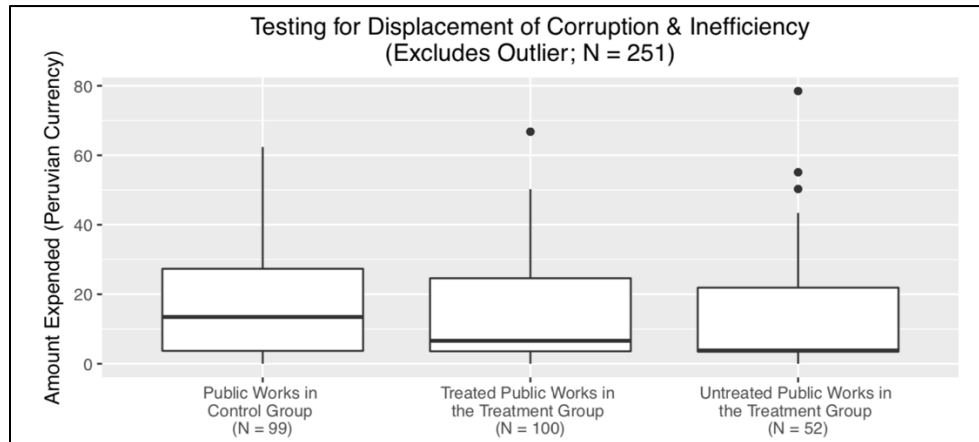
Testing for Displacement of Corruption & Inefficiency
(Excludes Outlier; N = 251)

Amount Expended (Peruvian Currency)

80
60
40
20
0

Public Works in Control Group (N = 99)

Treated Public Works in the Treatment Group (N = 100)

Untreated Public Works in the Treatment Group (N = 52)